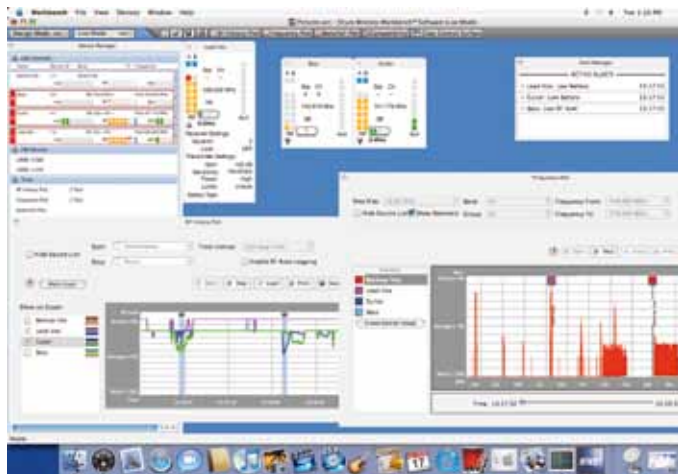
Workbench File View Device Window Help

Tue 1:23 PM

Shure Wireless Workbench® Software Live Mode

Device Manager

Lead Vox

Bass

Guitar

Alert Manager

ACTIVE ALERTS

Lead Vox : Low Battery

Guitar : Low Battery

Bass : Low RF Gain

RF History Plot

Frequency Plot

Hide Device List

Show Markers

Show on Graph

Hide Device List

Show Markers

Time

Status